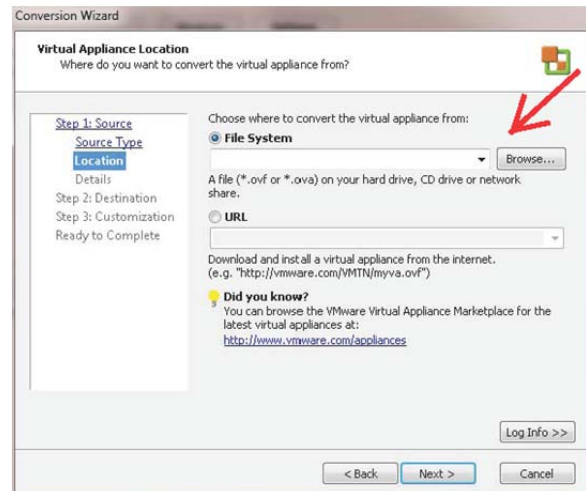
Conversion Wizard

Virtual Appliance Location
Where do you want to convert the virtual appliance from?

Step 1: Source
Source Type
Location
Details
Step 2: Destination
Step 3: Customization
Ready to Complete

Choose where to convert the virtual appliance from:
File System
Browse...
A file (*.ovf or *.ova) on your hard drive, CD drive or network share.
URL
Download and install a virtual appliance from the internet. (e.g. "http://vmware.com/VMTN/myva.ovf")

Did you know?
You can browse the VMware Virtual Appliance Marketplace for the latest virtual appliances at:
http://www.vmware.com/appliances

Log Info >>
< Back
Next >
Cancel